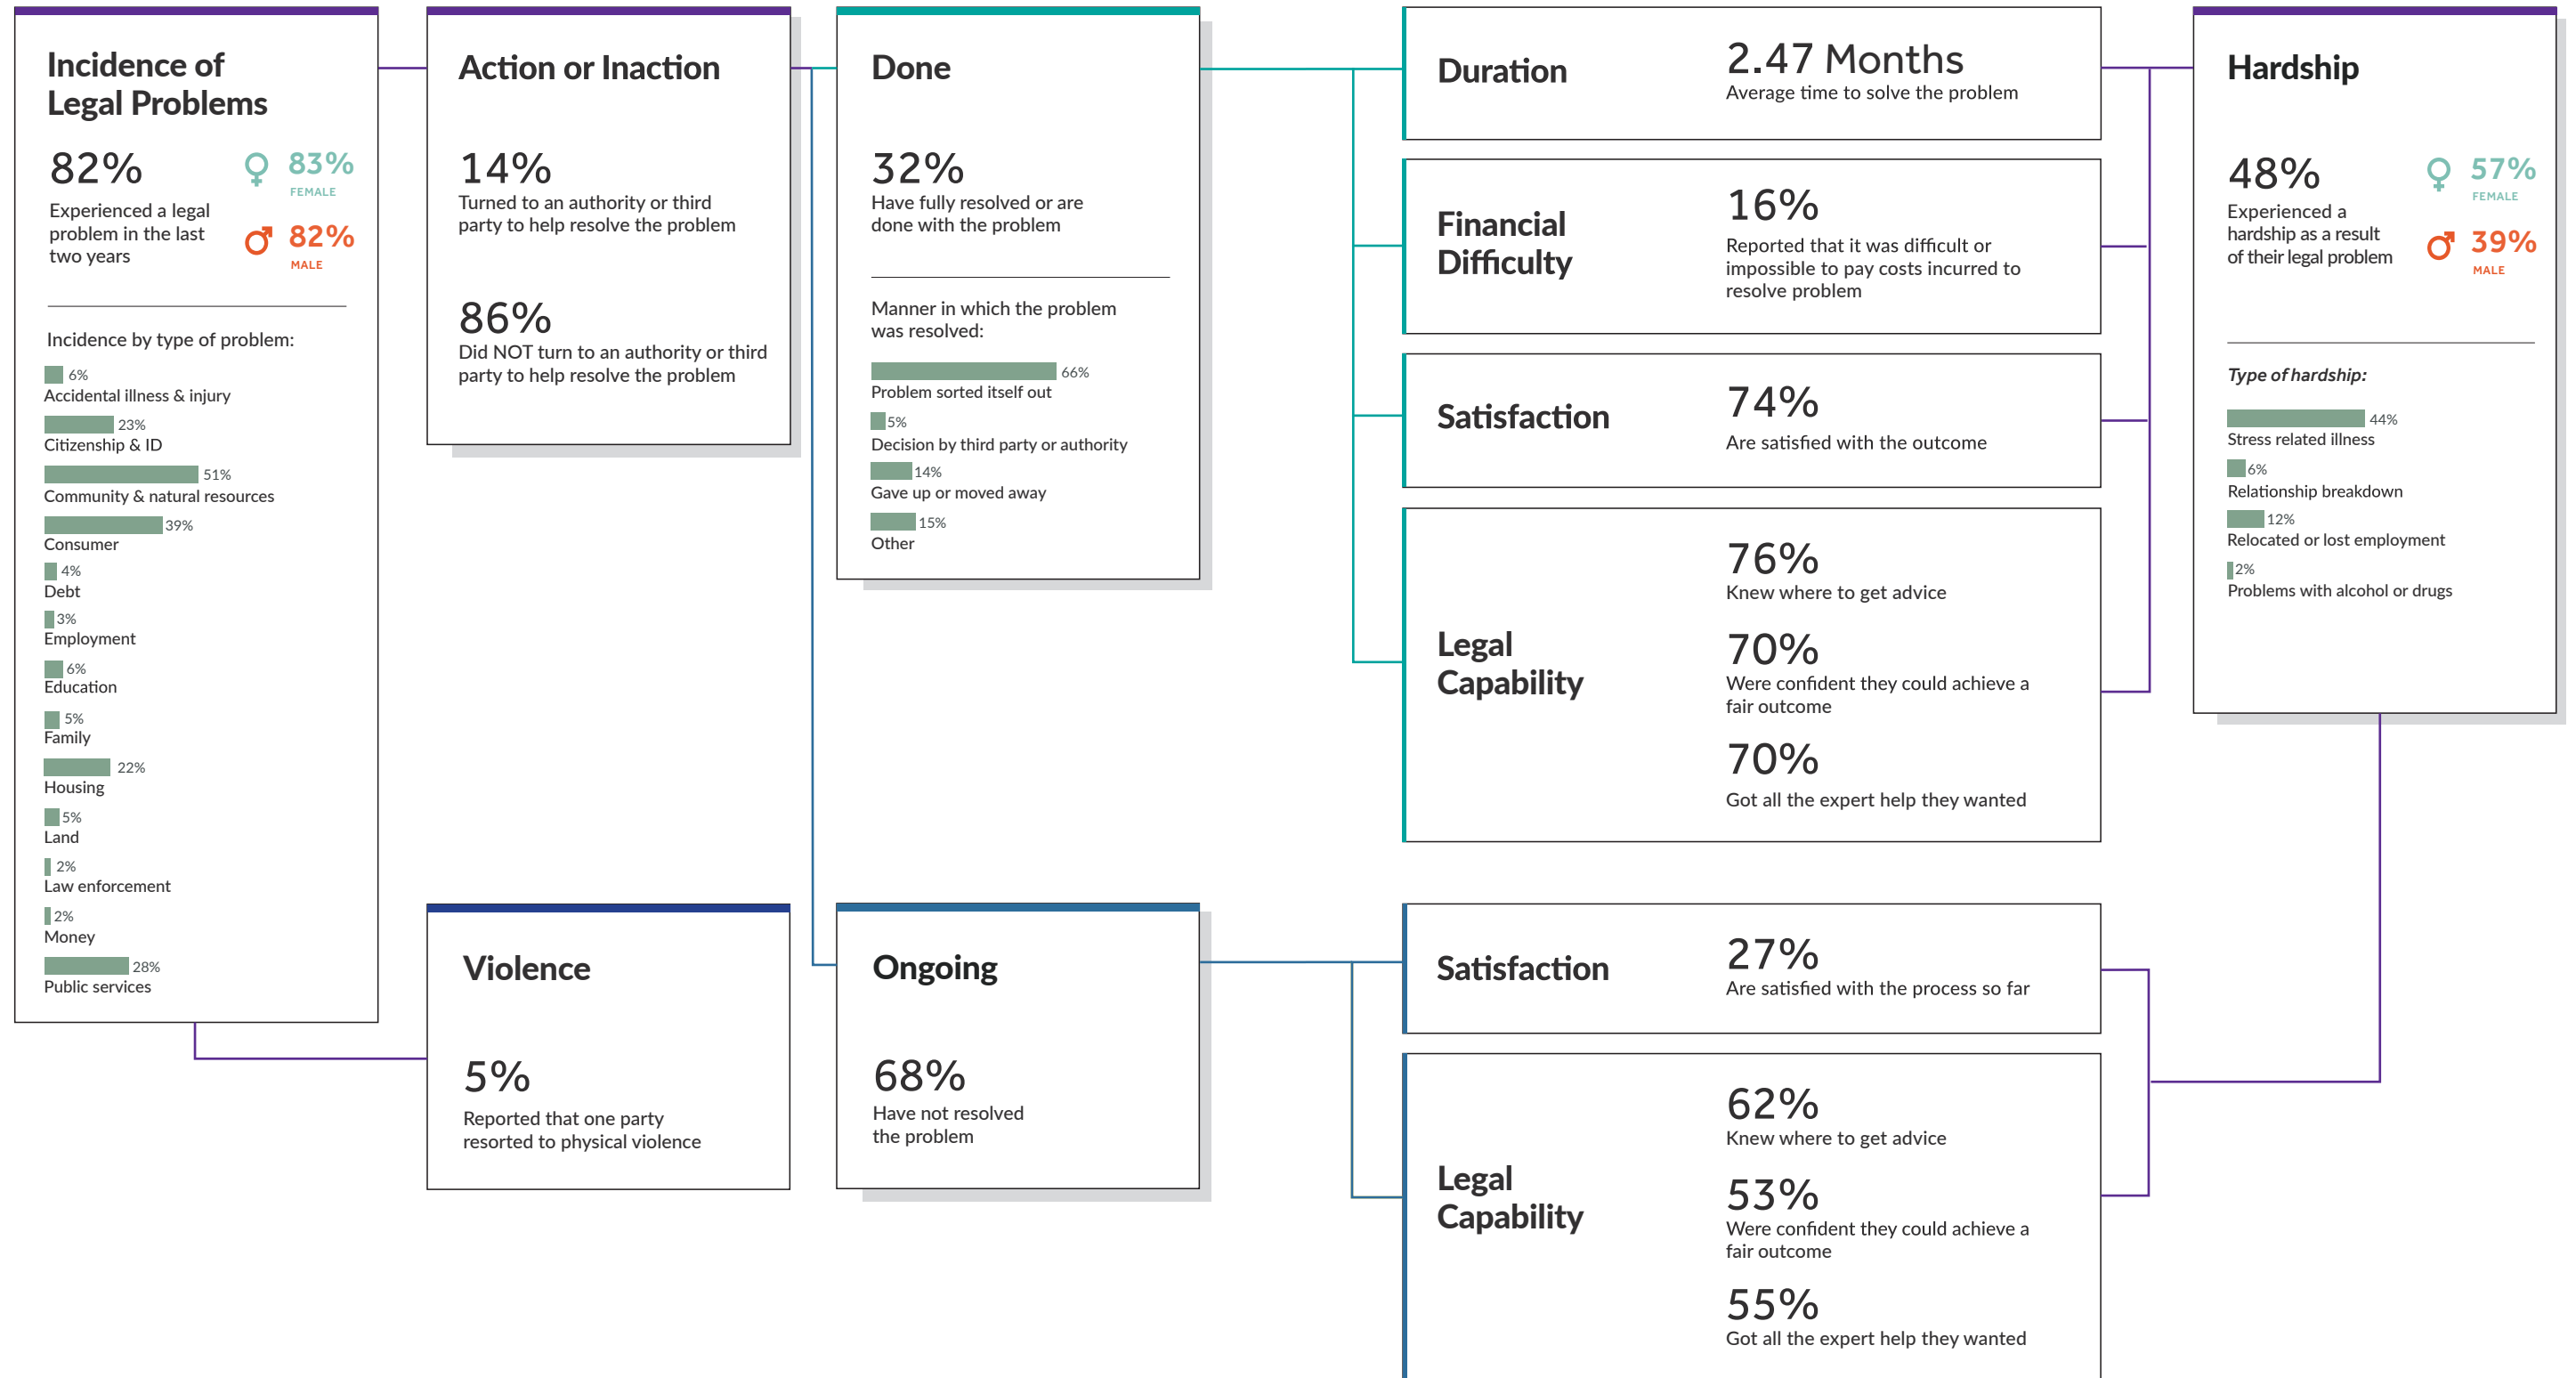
Incidence of Legal Problems

82%
Experienced a legal problem in the last two years

83%
FEMALE

82%
MALE

Incidence by type of problem:

6%
Accidental illness & injury
23%
Citizenship & ID
51%
Community & natural resources
39%
Consumer
4%
Debt
3%
Employment
6%
Education
5%
Family
22%
Housing
5%
Land
2%
Law enforcement
2%
Money
28%
Public services

Action or Inaction

14%
Turned to an authority or third party to help resolve the problem

86%
Did NOT turn to an authority or third party to help resolve the problem

Done

32%
Have fully resolved or are done with the problem

Manner in which the problem was resolved:

66%
Problem sorted itself out
5%
Decision by third party or authority
14%
Gave up or moved away
15%
Other

Duration
2.47 Months
Average time to solve the problem

Financial Difficulty
16%
Reported that it was difficult or impossible to pay costs incurred to resolve problem

Satisfaction
74%
Are satisfied with the outcome

Legal Capability
76%
Knew where to get advice
70%
Were confident they could achieve a fair outcome
70%
Got all the expert help they wanted

Hardship

48%
Experienced a hardship as a result of their legal problem

57%
FEMALE

39%
MALE

Type of hardship:

44%
Stress related illness
6%
Relationship breakdown
12%
Relocated or lost employment
2%
Problems with alcohol or drugs

Violence

5%
Reported that one party resorted to physical violence

Ongoing

68%
Have not resolved the problem

Satisfaction
27%
Are satisfied with the process so far

Legal Capability
62%
Knew where to get advice
53%
Were confident they could achieve a fair outcome
55%
Got all the expert help they wanted